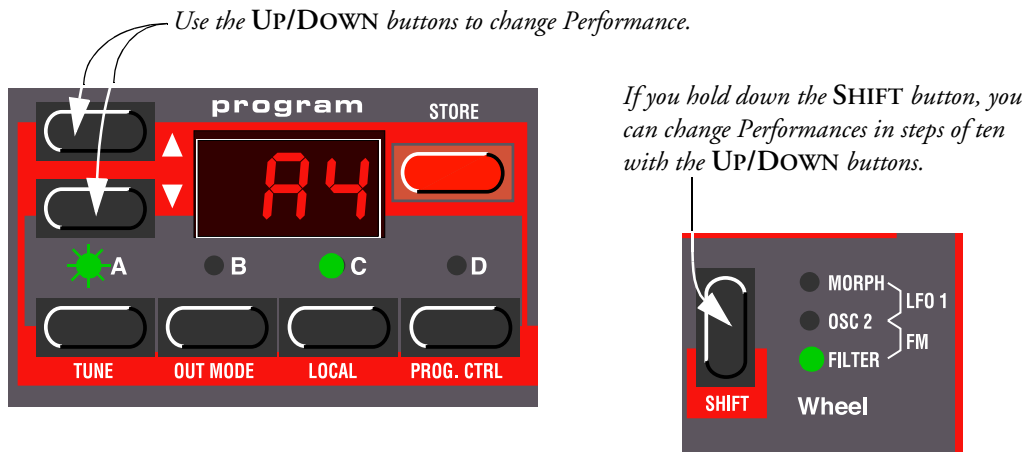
Use the UP/DOWN buttons to change Performance.

If you hold down the SHIFT button, you can change Performances in steps of ten with the UP/DOWN buttons.

program

STORE

A4

A

B

C

D

TUNE

OUT MODE

LOCAL

PROG. CTRL

MORPH

OSC 2

FILTER

LFO 1

FM

SHIFT

Wheel